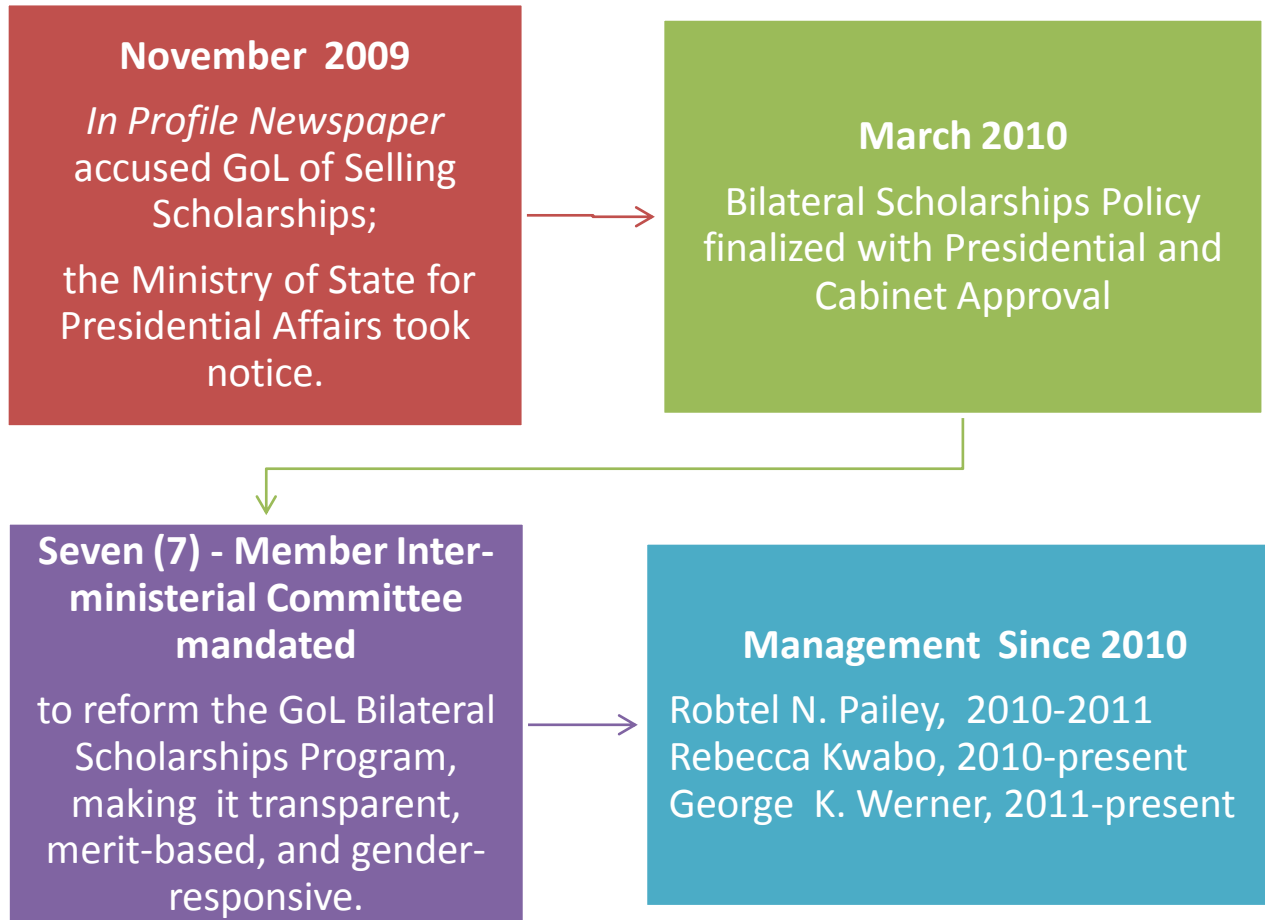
**November 2009**

*In Profile Newspaper* accused GoL of Selling Scholarships;

the Ministry of State for Presidential Affairs took notice.

**March 2010**

Bilateral Scholarships Policy finalized with Presidential and Cabinet Approval

**Seven (7) - Member Inter-ministerial Committee mandated**

to reform the GoL Bilateral Scholarships Program, making it transparent, merit-based, and gender-responsive.

**Management Since 2010**

Robtel N. Pailey, 2010-2011
Rebecca Kwabo, 2010-present
George K. Werner, 2011-present